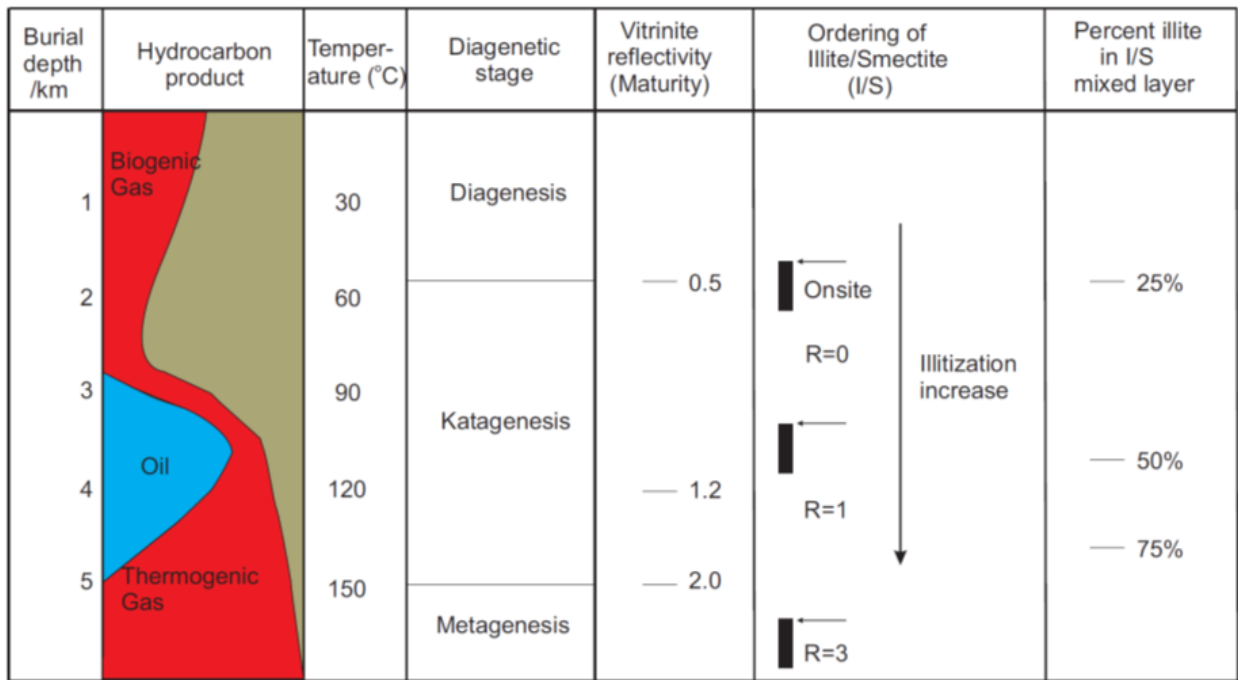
| Burial depth /km | Hydrocarbon product | Temperature (°C) | Diagenetic stage | Vitrinite reflectivity (Maturity) | Ordering of Illite/Smectite (I/S) | Percent illite in I/S mixed layer |
|---|---|---|---|---|---|---|
| 1 | Biogenic Gas | 30 | Diagenesis | | | |
| 2 | | 60 | | 0.5 | Onsite | 25% |
| | | | | | R=0 | |
| 3 | | 90 | Katagenesis | | Illitization increase | |
| 4 | Oil | 120 | | 1.2 | R=1 | 50% |
| | | | | | | 75% |
| 5 | Thermogenic Gas | 150 | | 2.0 | | |
| | | | Metagenesis | | R=3 | |